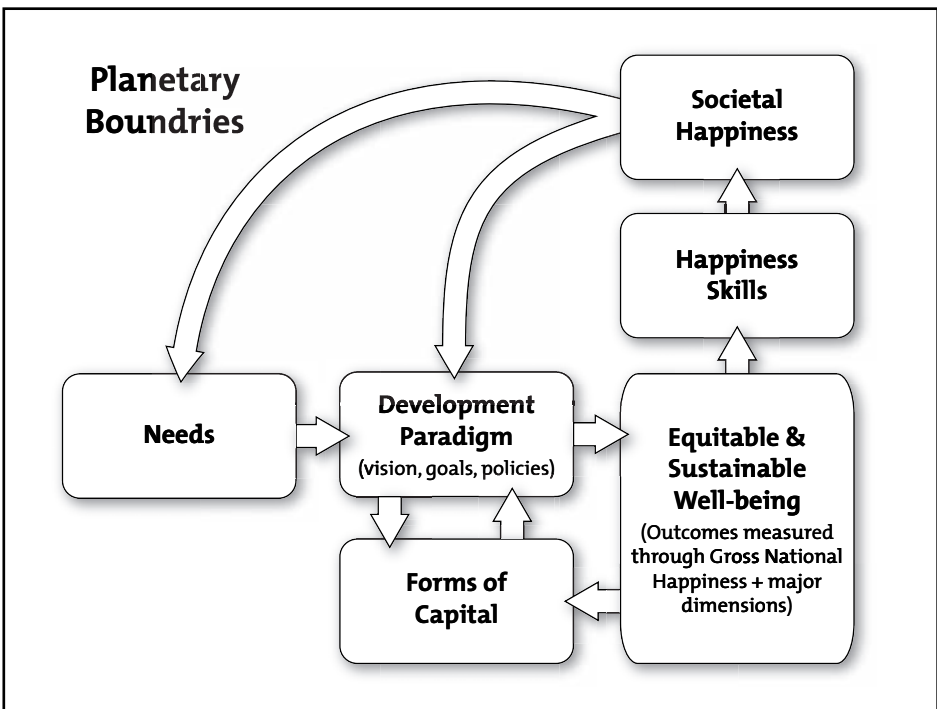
Planetary Boundries

Societal Happiness

Happiness Skills

Needs

Development Paradigm (vision, goals, policies)

Equitable & Sustainable Well-being (Outcomes measured through Gross National Happiness + major dimensions)

Forms of Capital